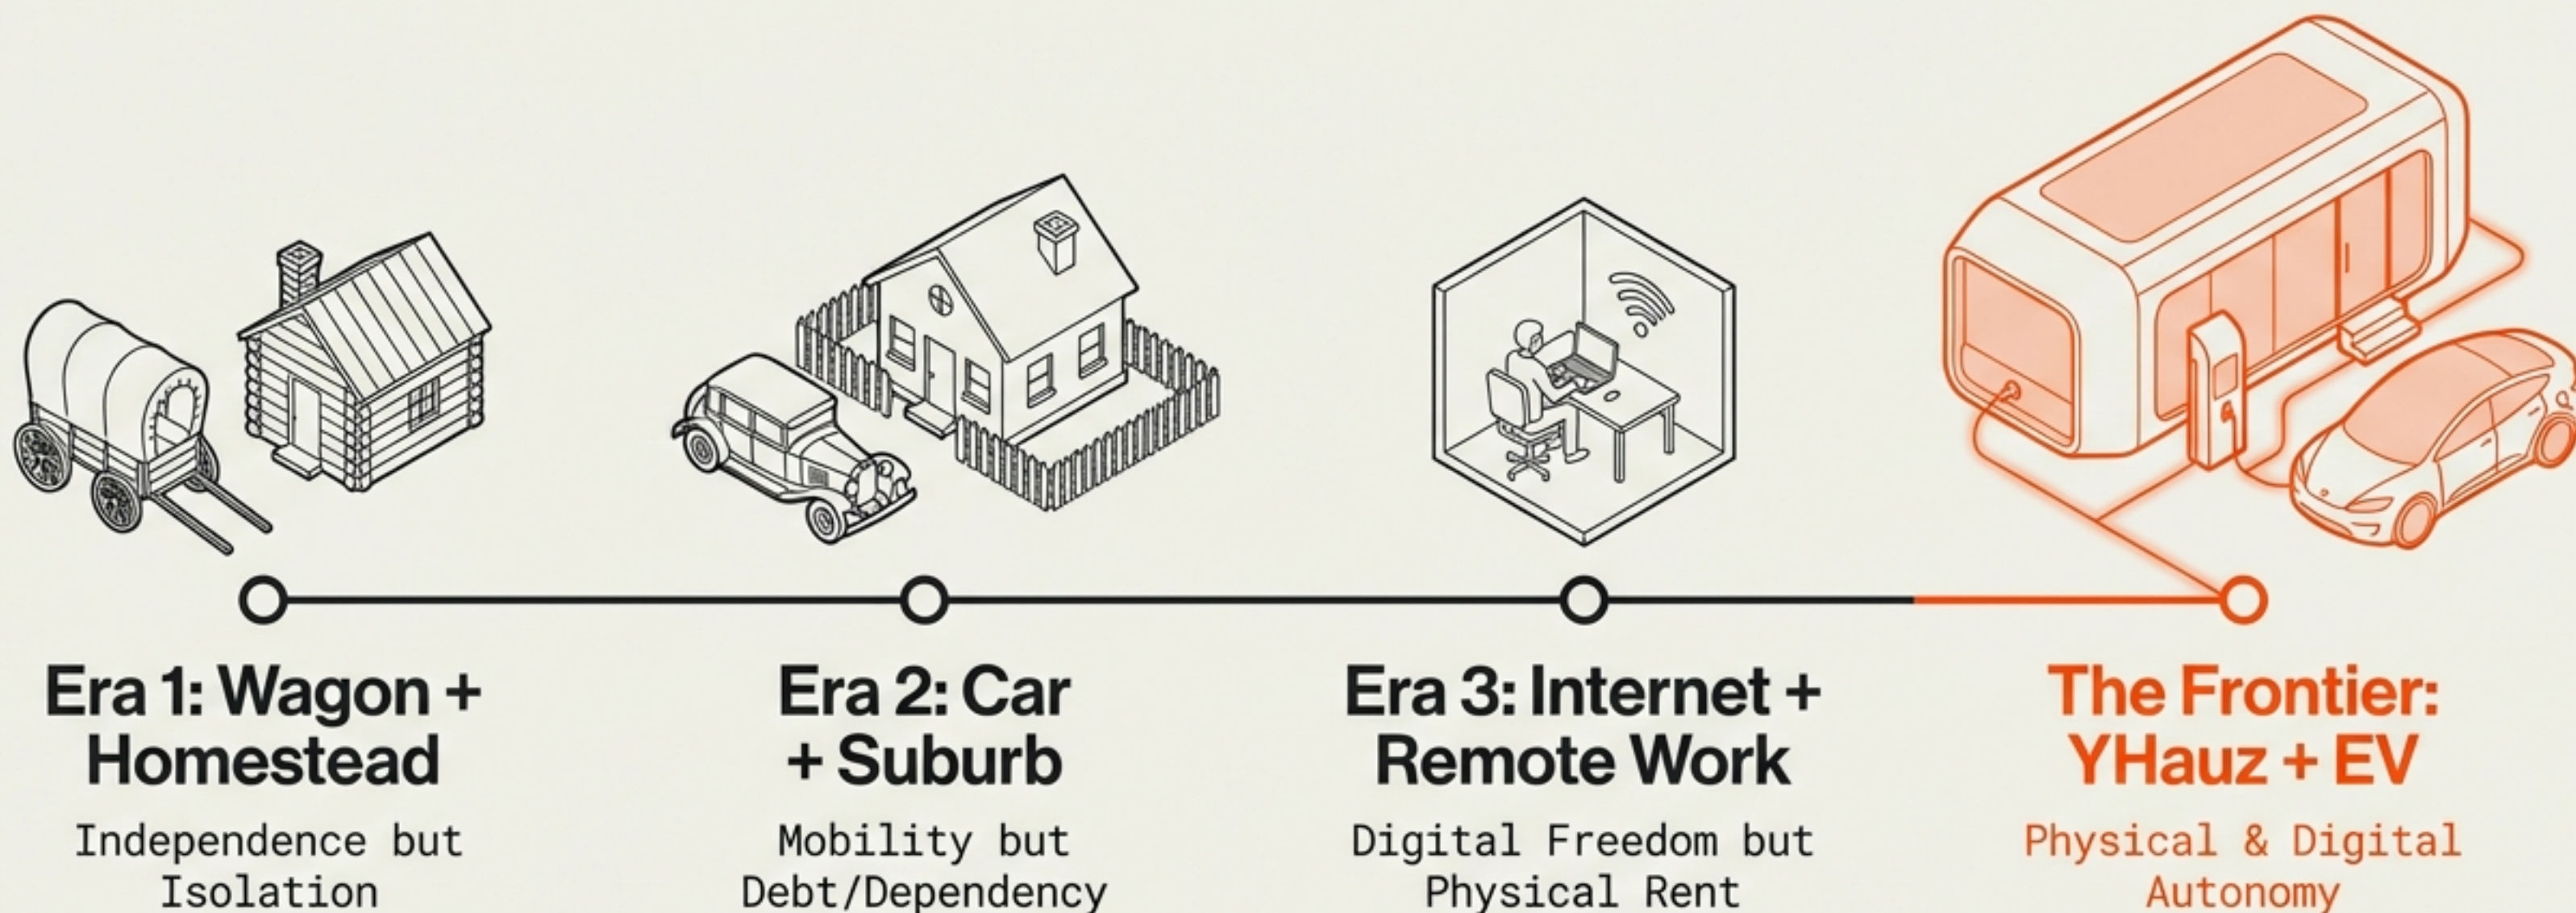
Era 1: Wagon + Homestead

Independence but Isolation

Era 2: Car + Suburb

Mobility but Debt/Dependency

Era 3: Internet + Remote Work

Digital Freedom but Physical Rent

The Frontier: YHauz + EV

Physical & Digital Autonomy